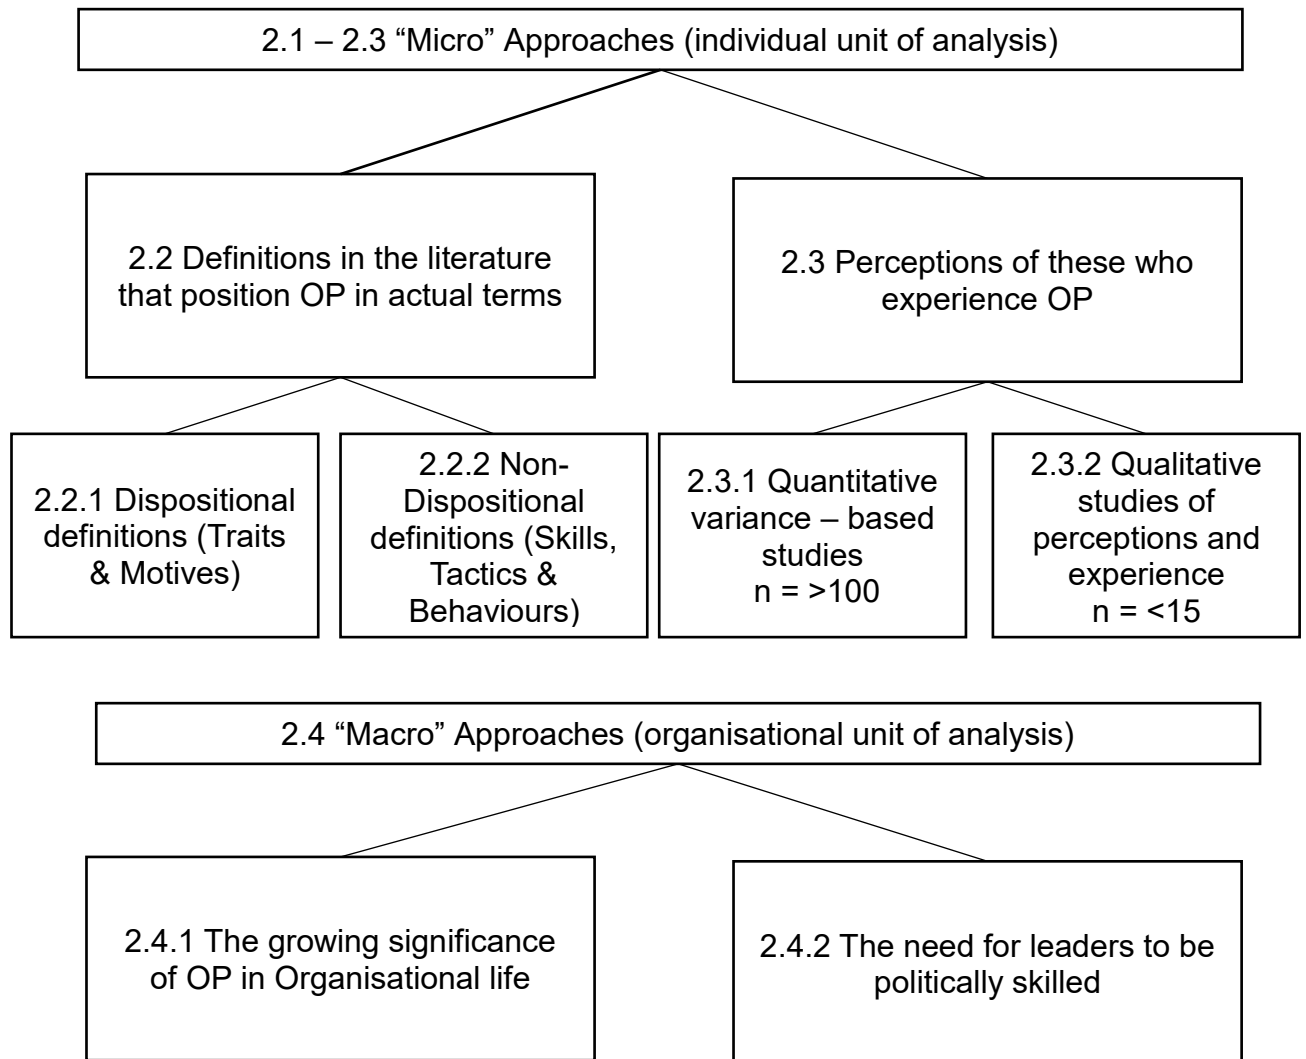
2.1 – 2.3 “Micro” Approaches (individual unit of analysis)

2.2 Definitions in the literature that position OP in actual terms

2.3 Perceptions of these who experience OP

2.2.1 Dispositional definitions (Traits & Motives)

2.2.2 Non-Dispositional definitions (Skills, Tactics & Behaviours)

2.3.1 Quantitative variance – based studies n = >100

2.3.2 Qualitative studies of perceptions and experience n = <15

2.4 “Macro” Approaches (organisational unit of analysis)

2.4.1 The growing significance of OP in Organisational life

2.4.2 The need for leaders to be politically skilled